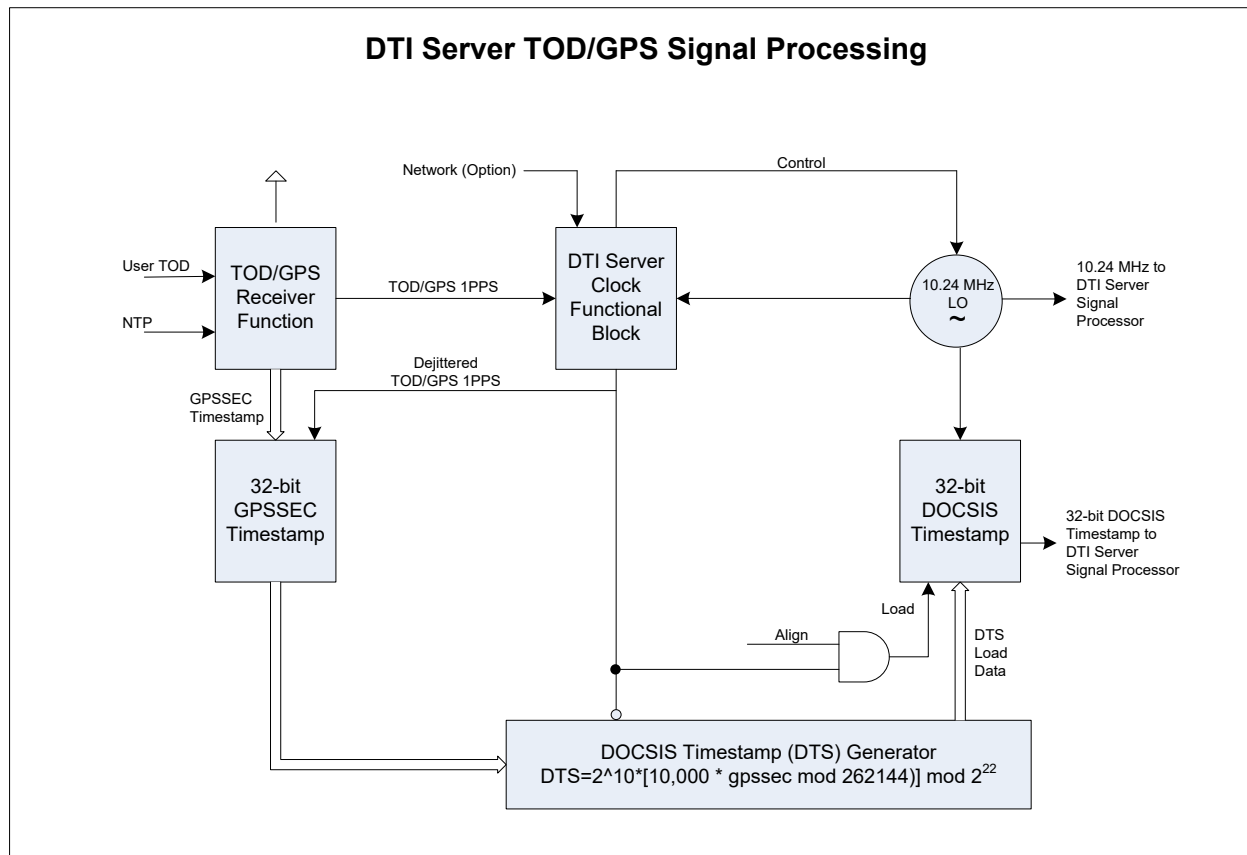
DTI Server TOD/GPS Signal Processing

Network (Option)

Control

User TOD

NTP

TOD/GPS Receiver Function

TOD/GPS 1PPS

DTI Server Clock Functional Block

10.24 MHz LO ~

10.24 MHz to DTI Server Signal Processor

Dejittered TOD/GPS 1PPS

GPSSEC Timestamp

32-bit GPSSEC Timestamp

32-bit DOCSIS Timestamp

32-bit DOCSIS Timestamp to DTI Server Signal Processor

Load

Align

DTS Load Data

DOCSIS Timestamp (DTS) Generator
DTS=2^10*[10,000 * gpssec mod 262144)] mod $2^{22}$